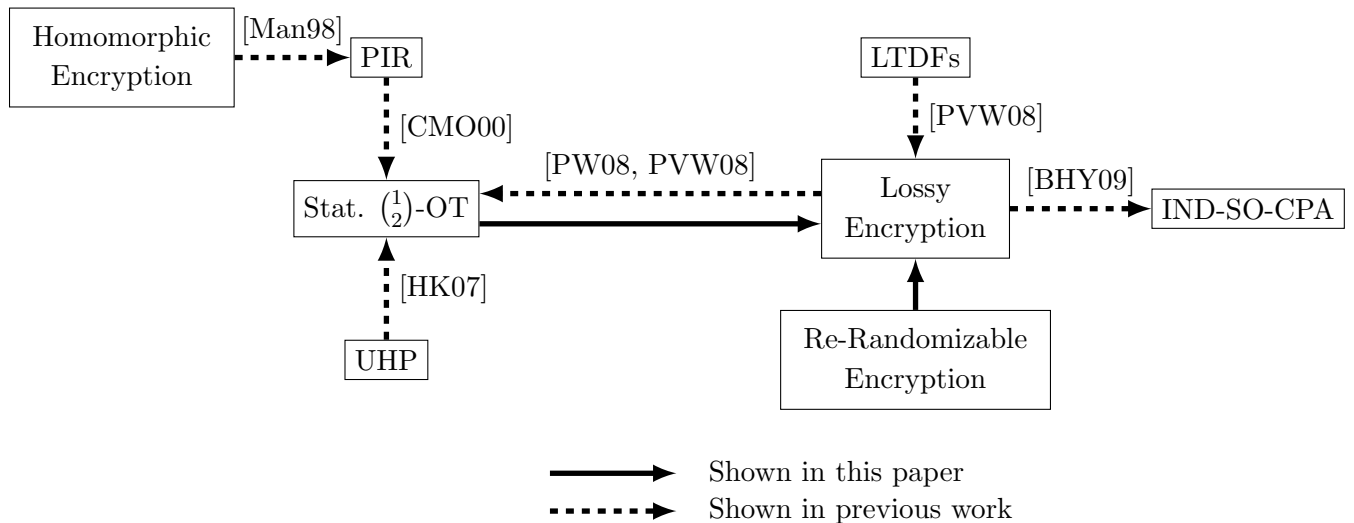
Homomorphic Encryption

[Man98]

PIR

LTDFs

[CMO00]

[PVW08]

[PW08, PVW08]

Stat. $\binom{1}{2}$-OT

Lossy Encryption

[BHY09]

IND-SO-CPA

[HK07]

UHP

Re-Randomizable Encryption

Shown in this paper

Shown in previous work